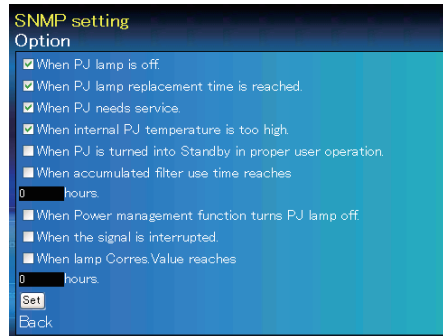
SNMP setting
Option

☑ When PJ lamp is off.
☑ When PJ lamp replacement time is reached.
☑ When PJ needs service.
☑ When internal PJ temperature is too high.
☐ When PJ is turned into Standby in proper user operation.
☐ When accumulated filter use time reaches
0 hours.
☐ When Power management function turns PJ lamp off.
☐ When the signal is interrupted.
☐ When lamp Corres.Value reaches
0 hours.

Set

Back